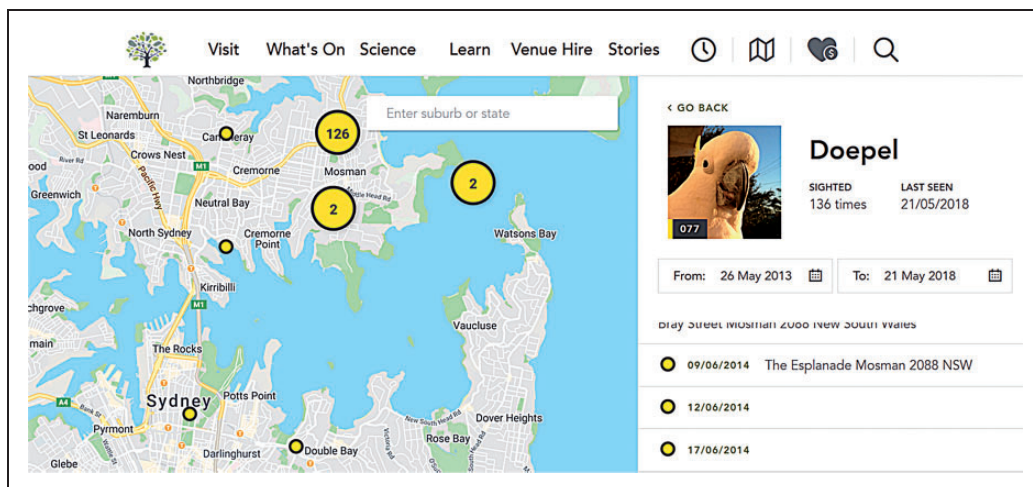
Visit What's On Science Learn Venue Hire Stories

Northbridge
Naremburn
St Leonards
Cammeray
126
Enter suburb or state
Crows Nest
ood
River Rd
M1
Pacific Hwy
Cremorne
Mosman
Little Head Rd
Greenwich
2
2
Neutral Bay
North Sydney
Cremorne Point
Watsons Bay
Kirribilli
M1
chgrove
Vaucluse
main
The Rocks
A4
Sydney
Potts Point
Pyrmont
Dover Heights
New South Head Rd
Rose Bay
Victoria Rd
Glebe
Darlinghurst
Double Bay

‹ GO BACK
Doepel
SIGHTED
136 times
LAST SEEN
21/05/2018
077
From: 26 May 2013
To: 21 May 2018
Bray Street Mosman 2088 New South Wales
09/06/2014 The Esplanade Mosman 2088 NSW
12/06/2014
17/06/2014